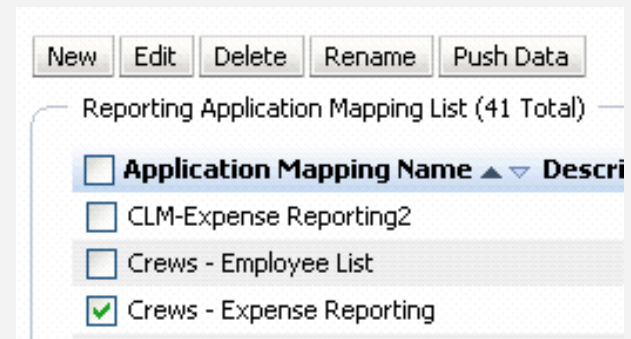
New Edit Delete Rename Push Data

Reporting Application Mapping List (41 Total)

| Application Mapping Name | Descri |
|---|---|
| CLM-Expense Reporting2 | |
| Crews - Employee List | |
| Crews - Expense Reporting | |